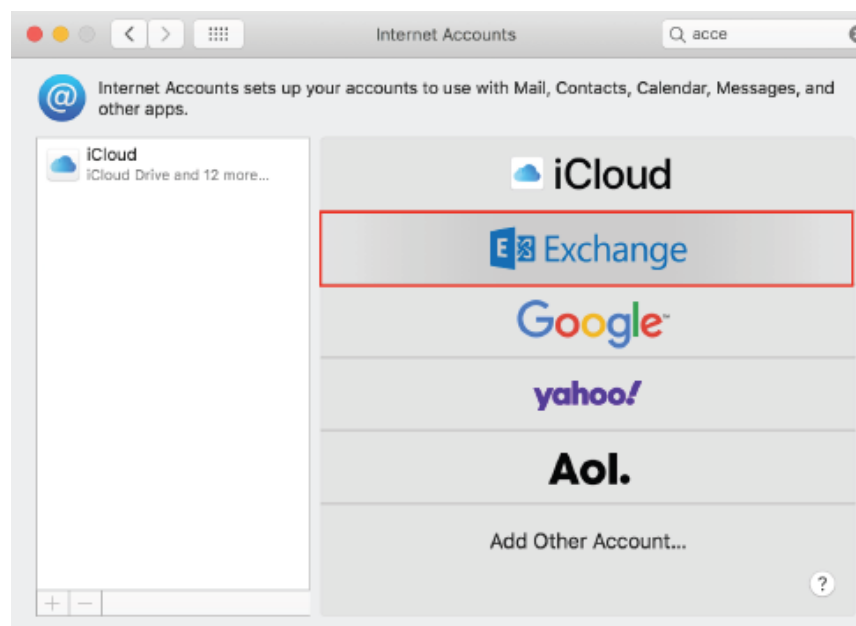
Internet Accounts

acce

Internet Accounts sets up your accounts to use with Mail, Contacts, Calendar, Messages, and other apps.

iCloud
iCloud Drive and 12 more...

iCloud

Exchange

Google

yahoo!

Aol.

Add Other Account...

+ −

?